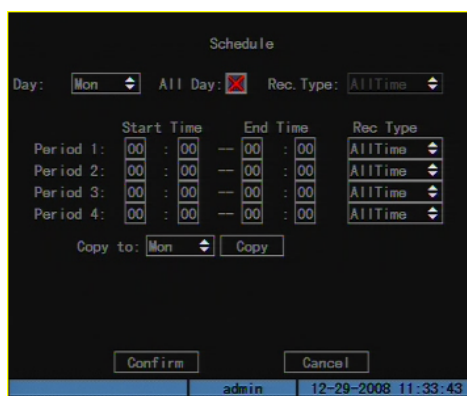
Schedule

Day: Mon All Day: Rec. Type: AllTime

| | Start Time | | End Time | | Rec Type |
|---|---|---|---|---|---|
| Period 1: | 00 : 00 | — | 00 : 00 | | AllTime |
| Period 2: | 00 : 00 | — | 00 : 00 | | AllTime |
| Period 3: | 00 : 00 | — | 00 : 00 | | AllTime |
| Period 4: | 00 : 00 | — | 00 : 00 | | AllTime |

Copy to: Mon Copy

Confirm Cancel

admin 12-29-2008 11:33:43